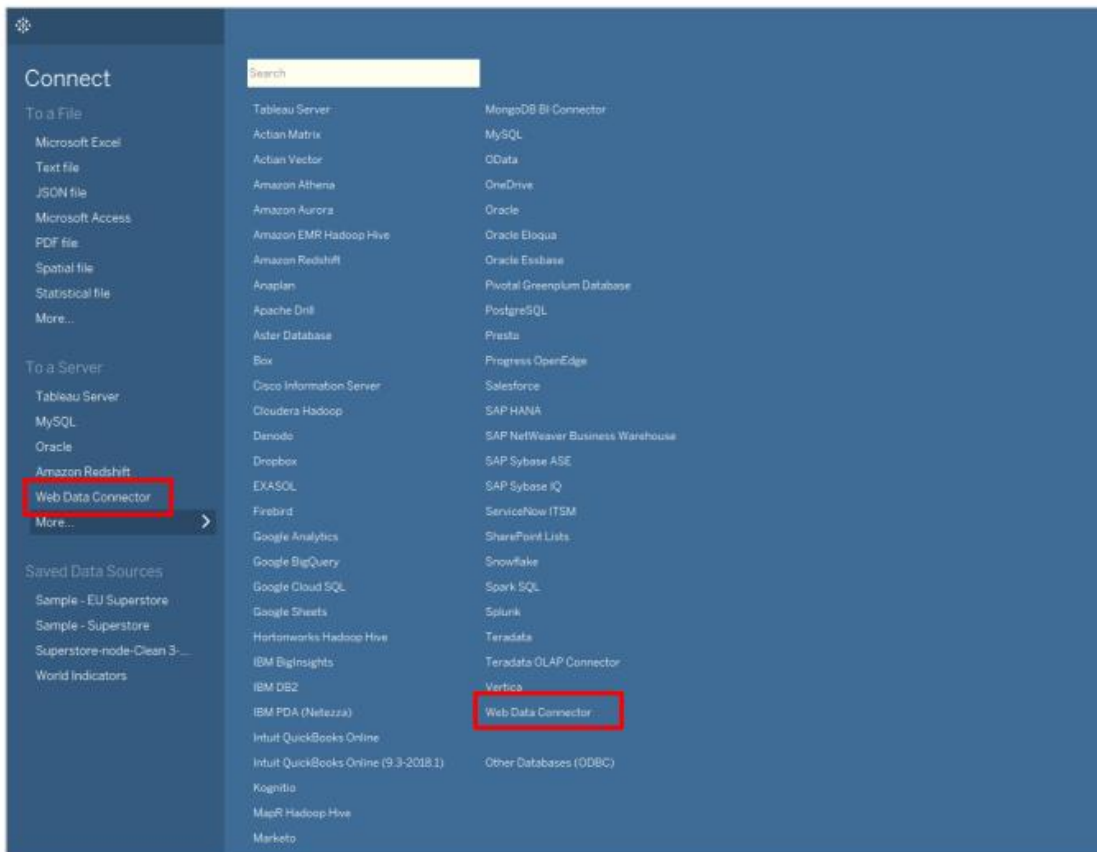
Connect

To a File

Microsoft Excel

Text file

JSON file

Microsoft Access

PDF file

Spatial file

Statistical file

More...

To a Server

Tableau Server

MySQL

Oracle

Amazon Redshift

Web Data Connector

More...

Saved Data Sources

Sample - EU Superstore

Sample - Superstore

Superstore-node-Clean 3-...

World Indicators

Search

Tableau Server
Actian Matrix
Actian Vector
Amazon Athena
Amazon Aurora
Amazon EMR Hadoop Hive
Amazon Redshift
Anaplan
Apache Drill
Aster Database
Box
Cisco Information Server
Cloudera Hadoop
Denodo
Dropbox
EXASOL
Firebird
Google Analytics
Google BigQuery
Google Cloud SQL
Google Sheets
Hortonworks Hadoop Hive
IBM BigInsights
IBM DB2
IBM PDA (Netezza)
Intuit QuickBooks Online
Intuit QuickBooks Online (9.3-2018.1)
Kognitio
MapR Hadoop Hive
Marketo

MongoDB BI Connector
MySQL
OData
OneDrive
Oracle
Oracle Eloqua
Oracle Essbase
Pivotal Greenplum Database
PostgreSQL
Presto
Progress OpenEdge
Salesforce
SAP HANA
SAP NetWeaver Business Warehouse
SAP Sybase ASE
SAP Sybase IQ
ServiceNow ITSM
SharePoint Lists
Snowflake
Spark SQL
Splunk
Teradata
Teradata OLAP Connector
Vertica
Web Data Connector

Other Databases (ODBC)